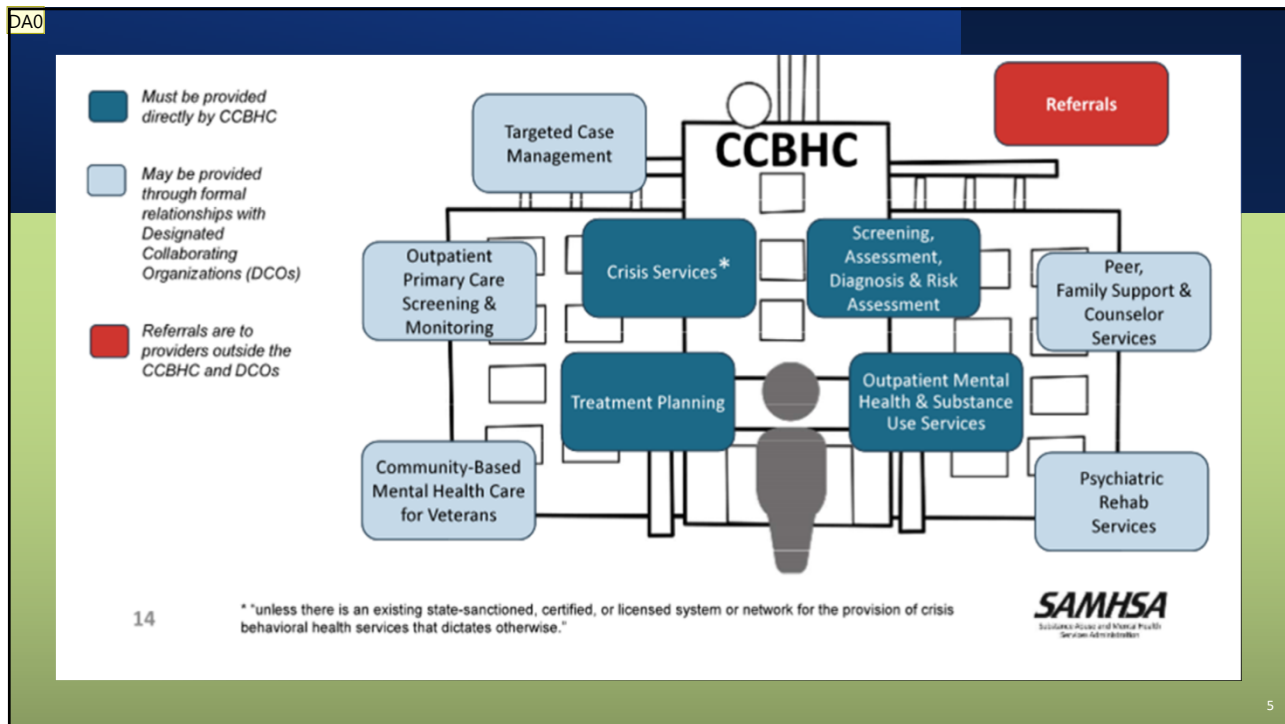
DA0

Must be provided directly by CCBHC

May be provided through formal relationships with Designated Collaborating Organizations (DCOs)

Referrals are to providers outside the CCBHC and DCOs

Targeted Case Management

CCBHC

Referrals

Outpatient Primary Care Screening & Monitoring

Crisis Services*

Screening, Assessment, Diagnosis & Risk Assessment

Peer, Family Support & Counselor Services

Treatment Planning

Outpatient Mental Health & Substance Use Services

Community-Based Mental Health Care for Veterans

Psychiatric Rehab Services

14

* "unless there is an existing state-sanctioned, certified, or licensed system or network for the provision of crisis behavioral health services that dictates otherwise."

SAMHSA
Substance Abuse and Mental Health Services Administration

5